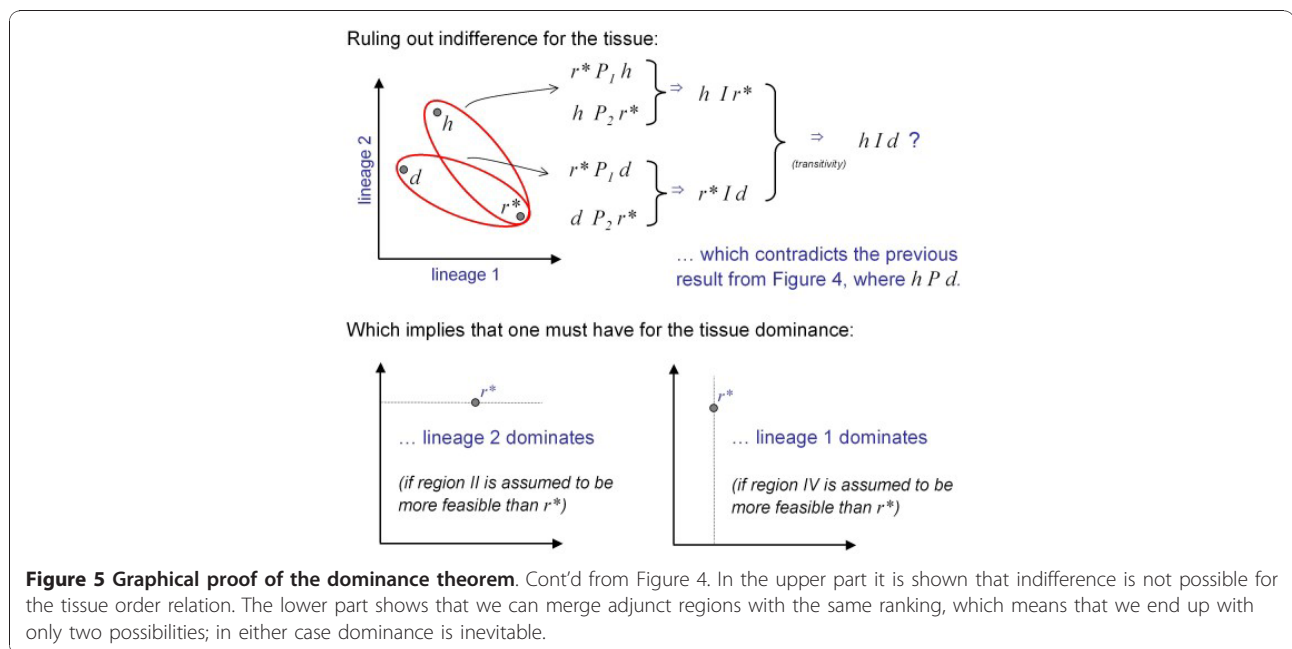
Ruling out indifference for the tissue:

lineage 2

lineage 1

$h$

$d$

$r^*$

$r^* \, P_1 \, h$

$h \;\, P_2 \, r^*$

$\Rightarrow$ $h \;\, I \, r^*$

$r^* \, P_1 \, d$

$d \;\, P_2 \, r^*$

$\Rightarrow$ $r^* \, I \, d$

$\Rightarrow$ (transitivity) $h \, I \, d$ ?

… which contradicts the previous result from Figure 4, where $h \; P \; d$.

Which implies that one must have for the tissue dominance:

$r^*$

… lineage 2 dominates

(if region II is assumed to be more feasible than $r^*$)

$r^*$

… lineage 1 dominates

(if region IV is assumed to be more feasible than $r^*$)

**Figure 5 Graphical proof of the dominance theorem**. Cont'd from Figure 4. In the upper part it is shown that indifference is not possible for the tissue order relation. The lower part shows that we can merge adjunct regions with the same ranking, which means that we end up with only two possibilities; in either case dominance is inevitable.